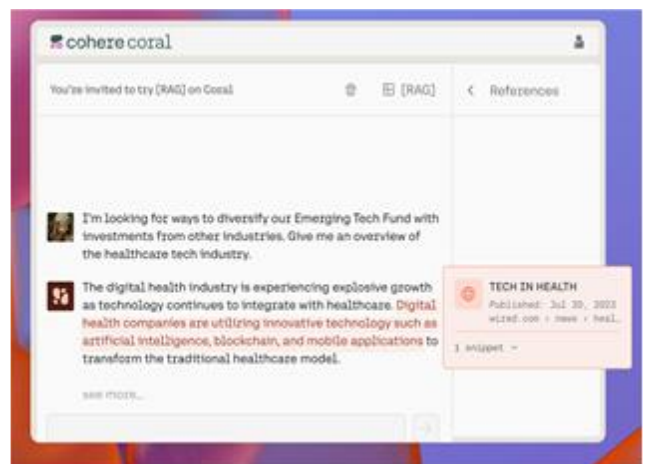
cohere coral

You're invited to try [RAG] on Coral

[RAG]

References

I'm looking for ways to diversify our Emerging Tech Fund with investments from other industries. Give me an overview of the healthcare tech industry.

The digital health industry is experiencing explosive growth as technology continues to integrate with healthcare. Digital health companies are utilizing innovative technology such as artificial intelligence, blockchain, and mobile applications to transform the traditional healthcare model.

see more...

TECH IN HEALTH
Published: Jul 30, 2023
wired.com › news › heal...

1 snippet